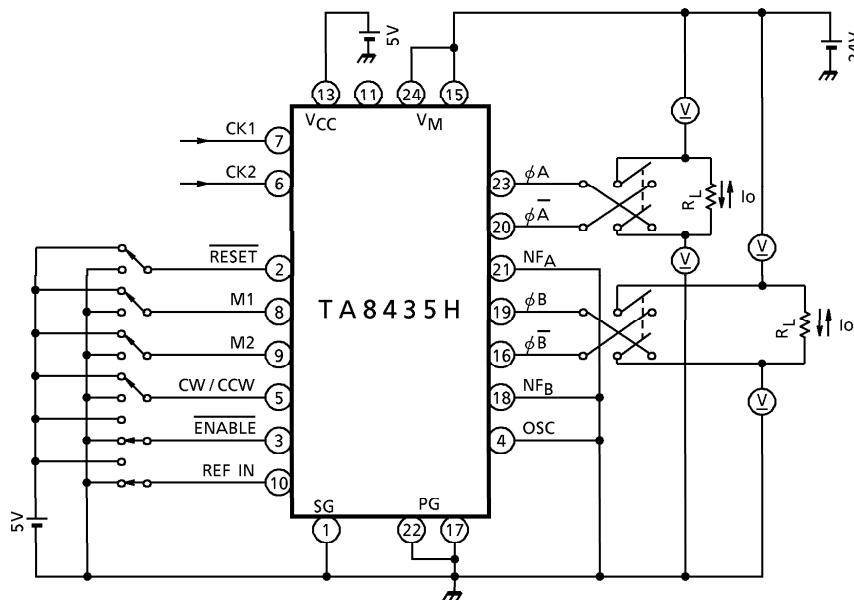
5V
24V
13
11
24
15
$V_{CC}$
$V_M$
V
CK1
7
CK2
6
23
$\phi A$
20
$\overline{\phi A}$
$R_L$
Io
$\overline{RESET}$
2
21
$NF_A$
V
V
M1
8
TA8435H
19
$\phi B$
M2
9
16
$\overline{\phi B}$
$R_L$
Io
CW / CCW
5
18
$NF_B$
V
$\overline{ENABLE}$
3
4
OSC
REF IN
10
5V
SG
1
PG
22
17